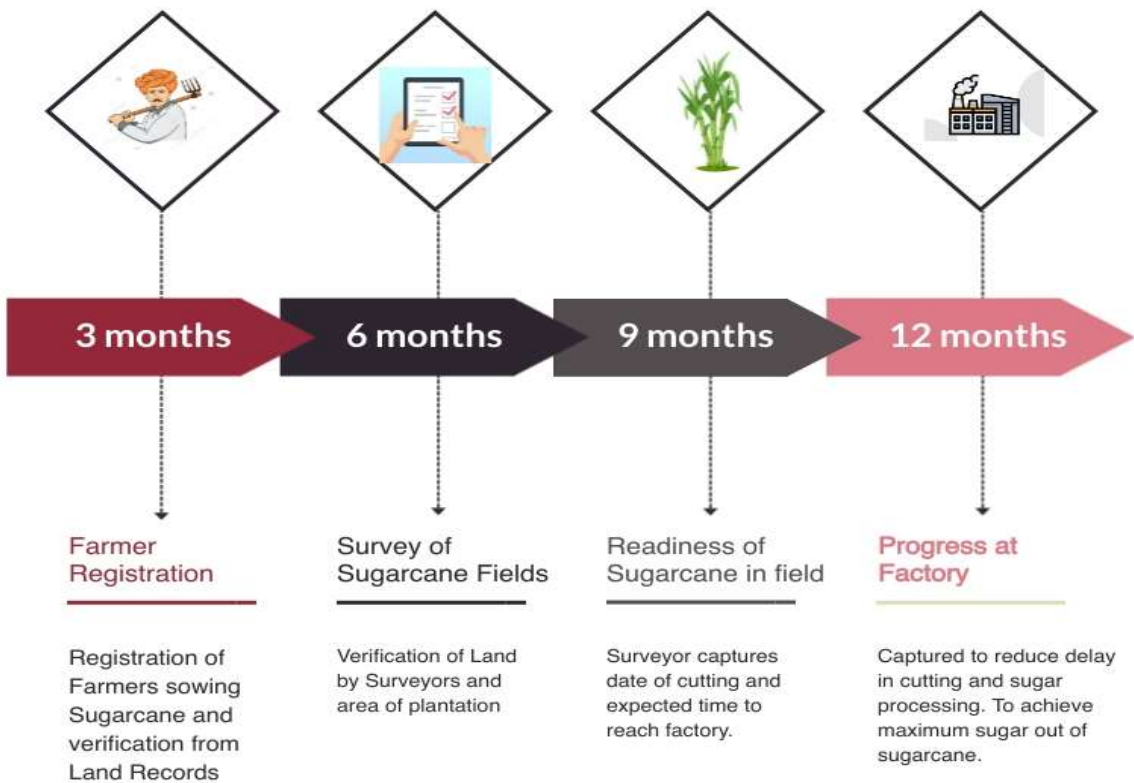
3 months

6 months

9 months

12 months

Farmer Registration

Registration of Farmers sowing Sugarcane and verification from Land Records

Survey of Sugarcane Fields

Verification of Land by Surveyors and area of plantation

Readiness of Sugarcane in field

Surveyor captures date of cutting and expected time to reach factory.

Progress at Factory

Captured to reduce delay in cutting and sugar processing. To achieve maximum sugar out of sugarcane.